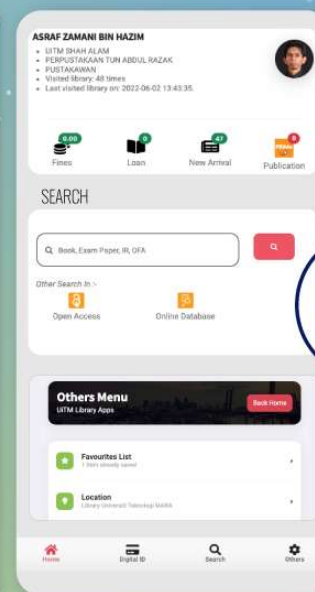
ASRAF ZAMANI BIN HAZIM

- UiTM SHAH ALAM
- PERPUSTAKAAN TUN ABDUL RAZAK
- PUSTAKAWAN
- Visited library: 48 times
- Last visited library on: 2022-06-02 13:43:35

0.00
Fines

0
Loan

47
New Arrival

8
Publication

SEARCH

Book, Exam Paper, IR, OFA

Other Search In :-

Open Access

Online Database

Others Menu
UiTM Library Apps

Back Home

Favourites List
1 item already saved

Location
Library Universiti Teknologi MARA

Home

Digital ID

Search

Others